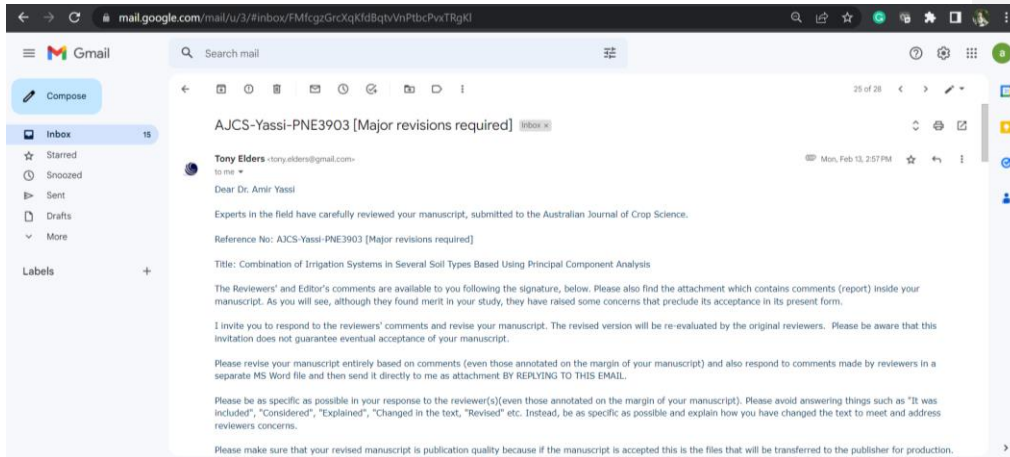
mail.google.com/mail/u/3/#inbox/FMfcgzGrcXqKfdBqtvVnPtbcPvxTRgKl

Gmail

Search mail

Compose

Inbox 15
Starred
Snoozed
Sent
Drafts
More

Labels +

25 of 28

AJCS-Yassi-PNE3903 [Major revisions required] Inbox ×

Tony Elders <tony.elders@gmail.com>
to me

Mon, Feb 13, 2:57 PM

Dear Dr. Amir Yassi

Experts in the field have carefully reviewed your manuscript, submitted to the Australian Journal of Crop Science.

Reference No: AJCS-Yassi-PNE3903 [Major revisions required]

Title: Combination of Irrigation Systems in Several Soil Types Based Using Principal Component Analysis

The Reviewers' and Editor's comments are available to you following the signature, below. Please also find the attachment which contains comments (report) inside your manuscript. As you will see, although they found merit in your study, they have raised some concerns that preclude its acceptance in its present form.

I invite you to respond to the reviewers' comments and revise your manuscript. The revised version will be re-evaluated by the original reviewers. Please be aware that this invitation does not guarantee eventual acceptance of your manuscript.

Please revise your manuscript entirely based on comments (even those annotated on the margin of your manuscript) and also respond to comments made by reviewers in a separate MS Word file and then send it directly to me as attachment BY REPLYING TO THIS EMAIL.

Please be as specific as possible in your response to the reviewer(s)(even those annotated on the margin of your manuscript). Please avoid answering things such as "It was included", "Considered", "Explained", "Changed in the text, "Revised" etc. Instead, be as specific as possible and explain how you have changed the text to meet and address reviewers concerns.

Please make sure that your revised manuscript is publication quality because if the manuscript is accepted this is the files that will be transferred to the publisher for production.